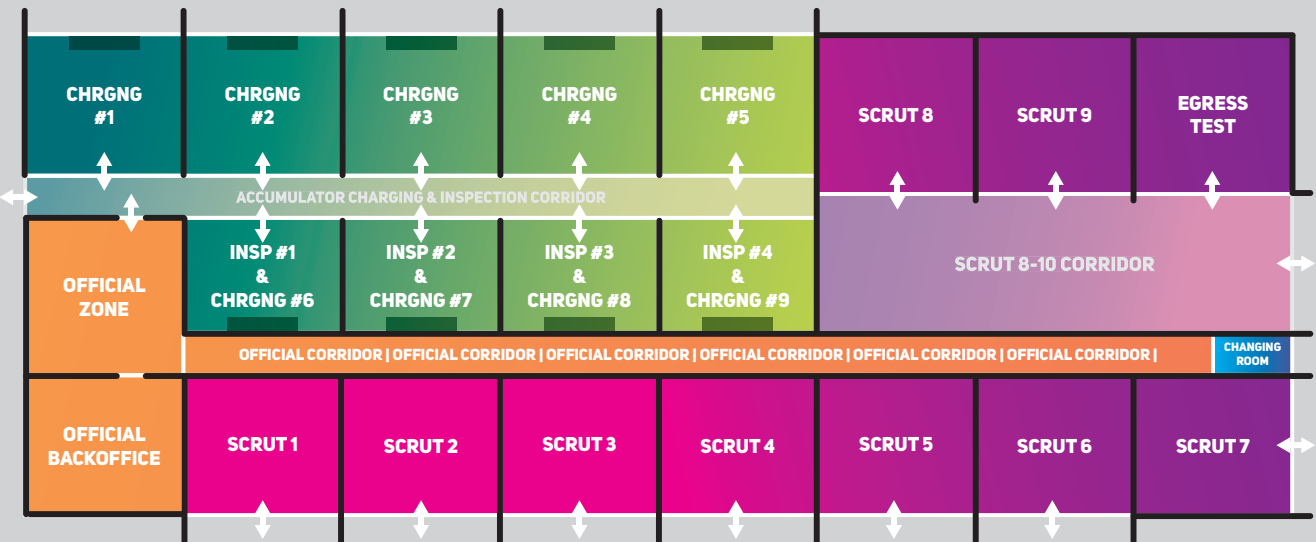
CHRGNG #1

CHRGNG #2

CHRGNG #3

CHRGNG #4

CHRGNG #5

SCRUT 8

SCRUT 9

EGRESS TEST

ACCUMULATOR CHARGING & INSPECTION CORRIDOR

OFFICIAL ZONE

INSP #1 & CHRGNG #6

INSP #2 & CHRGNG #7

INSP #3 & CHRGNG #8

INSP #4 & CHRGNG #9

SCRUT 8-10 CORRIDOR

OFFICIAL CORRIDOR | OFFICIAL CORRIDOR | OFFICIAL CORRIDOR | OFFICIAL CORRIDOR | OFFICIAL CORRIDOR | OFFICIAL CORRIDOR |

CHANGING ROOM

OFFICIAL BACKOFFICE

SCRUT 1

SCRUT 2

SCRUT 3

SCRUT 4

SCRUT 5

SCRUT 6

SCRUT 7